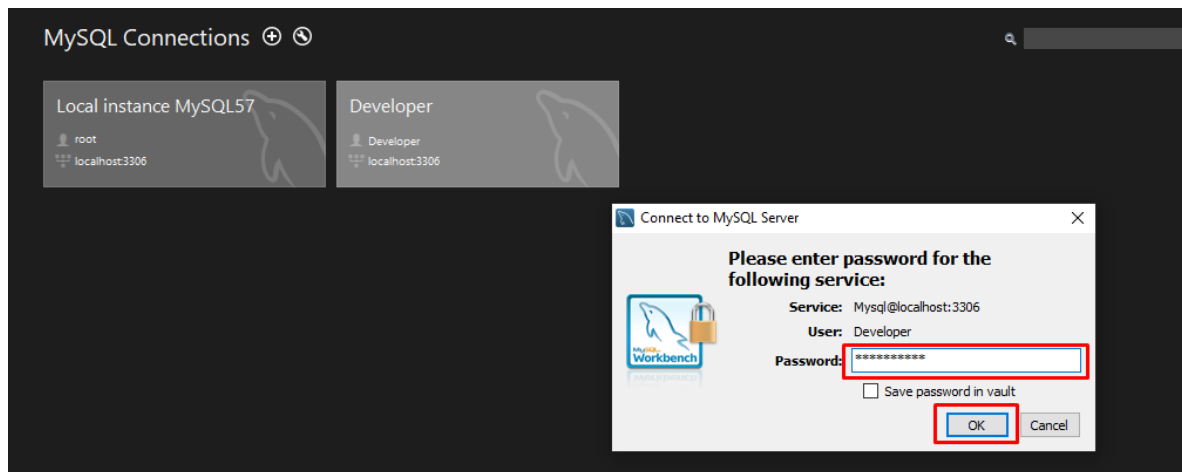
MySQL Connections ⊕ ⊗

Local instance MySQL57
root
localhost:3306

Developer
Developer
localhost:3306

Connect to MySQL Server

Please enter password for the following service:

MySQL Workbench

Service: Mysql@localhost:3306
User: Developer
Password: **********

Save password in vault

OK
Cancel